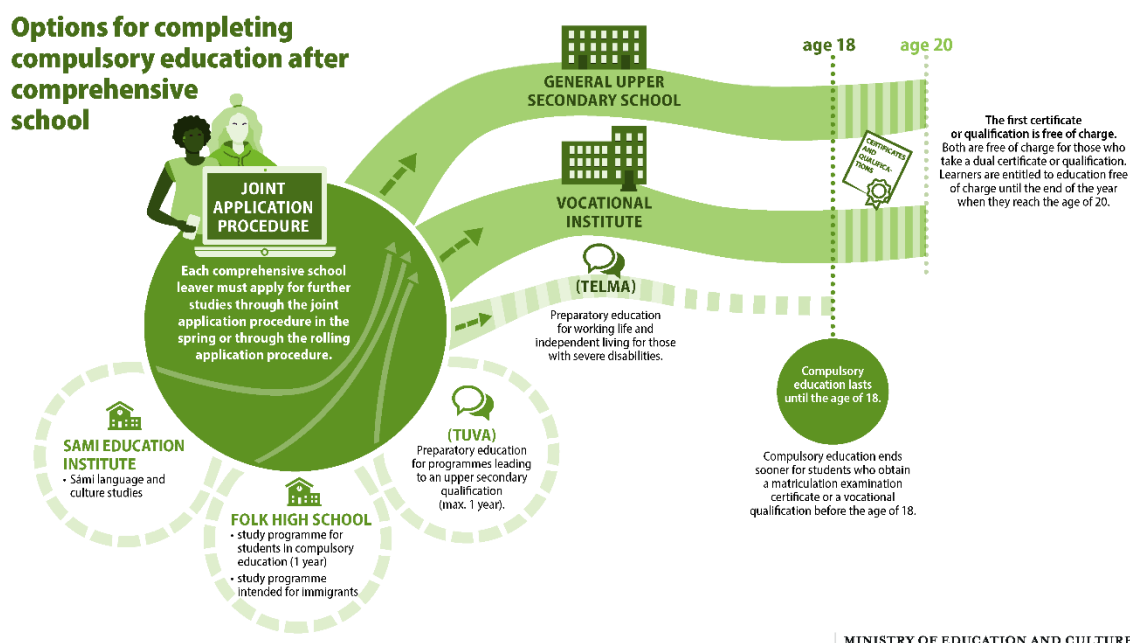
Options for completing compulsory education after comprehensive school

age 18

age 20

GENERAL UPPER SECONDARY SCHOOL

The first certificate or qualification is free of charge. Both are free of charge for those who take a dual certificate or qualification. Learners are entitled to education free of charge until the end of the year when they reach the age of 20.

CERTIFICATES AND QUALIFICATIONS

JOINT APPLICATION PROCEDURE

VOCATIONAL INSTITUTE

Each comprehensive school leaver must apply for further studies through the joint application procedure in the spring or through the rolling application procedure.

(TELMA)

Preparatory education for working life and independent living for those with severe disabilities.

Compulsory education lasts until the age of 18.

SAMI EDUCATION INSTITUTE

• Sámi language and culture studies

(TUVA)

Preparatory education for programmes leading to an upper secondary qualification (max. 1 year).

Compulsory education ends sooner for students who obtain a matriculation examination certificate or a vocational qualification before the age of 18.

FOLK HIGH SCHOOL

• study programme for students in compulsory education (1 year)

• study programme intended for immigrants

MINISTRY OF EDUCATION AND CULTURE